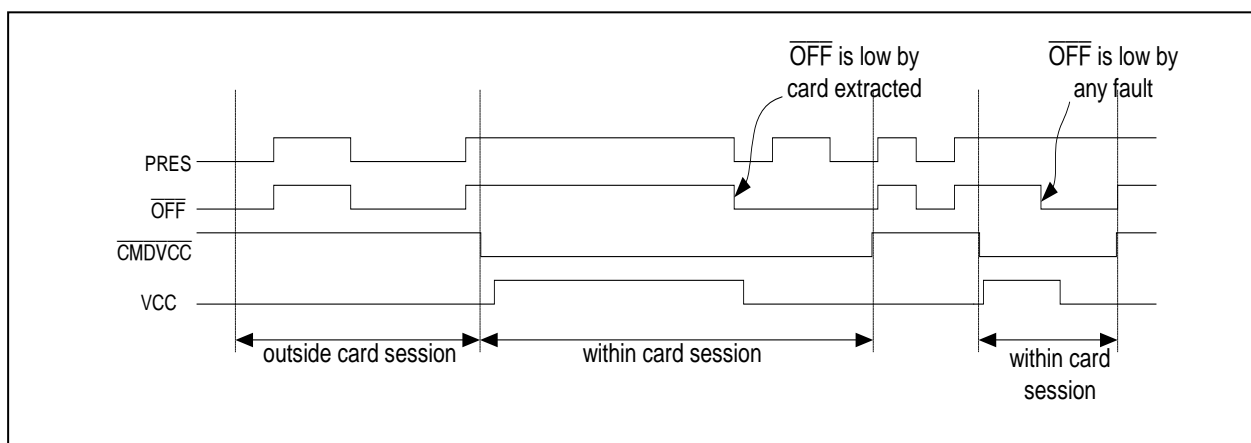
$\overline{\text{OFF}}$ is low by card extracted

$\overline{\text{OFF}}$ is low by any fault

PRES

$\overline{\text{OFF}}$

$\overline{\text{CMDVCC}}$

VCC

outside card session

within card session

within card session